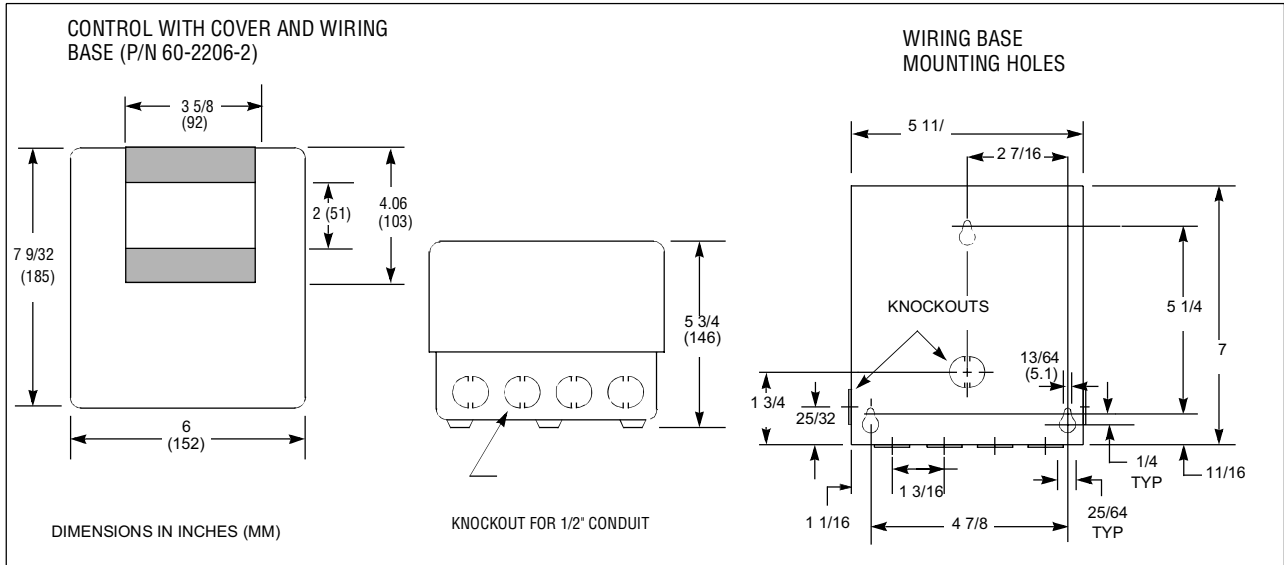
CONTROL WITH COVER AND WIRING BASE (P/N 60-2206-2)

3 5/8
(92)

7 9/32
(185)

2 (51)

4.06
(103)

6
(152)

5 3/4
(146)

DIMENSIONS IN INCHES (MM)

KNOCKOUT FOR 1/2" CONDUIT

WIRING BASE
MOUNTING HOLES

5 11/

2 7/16

KNOCKOUTS

5 1/4

7

13/64
(5.1)

1 3/4

25/32

1/4
TYP

11/16

1 3/16

1 1/16

4 7/8

25/64
TYP